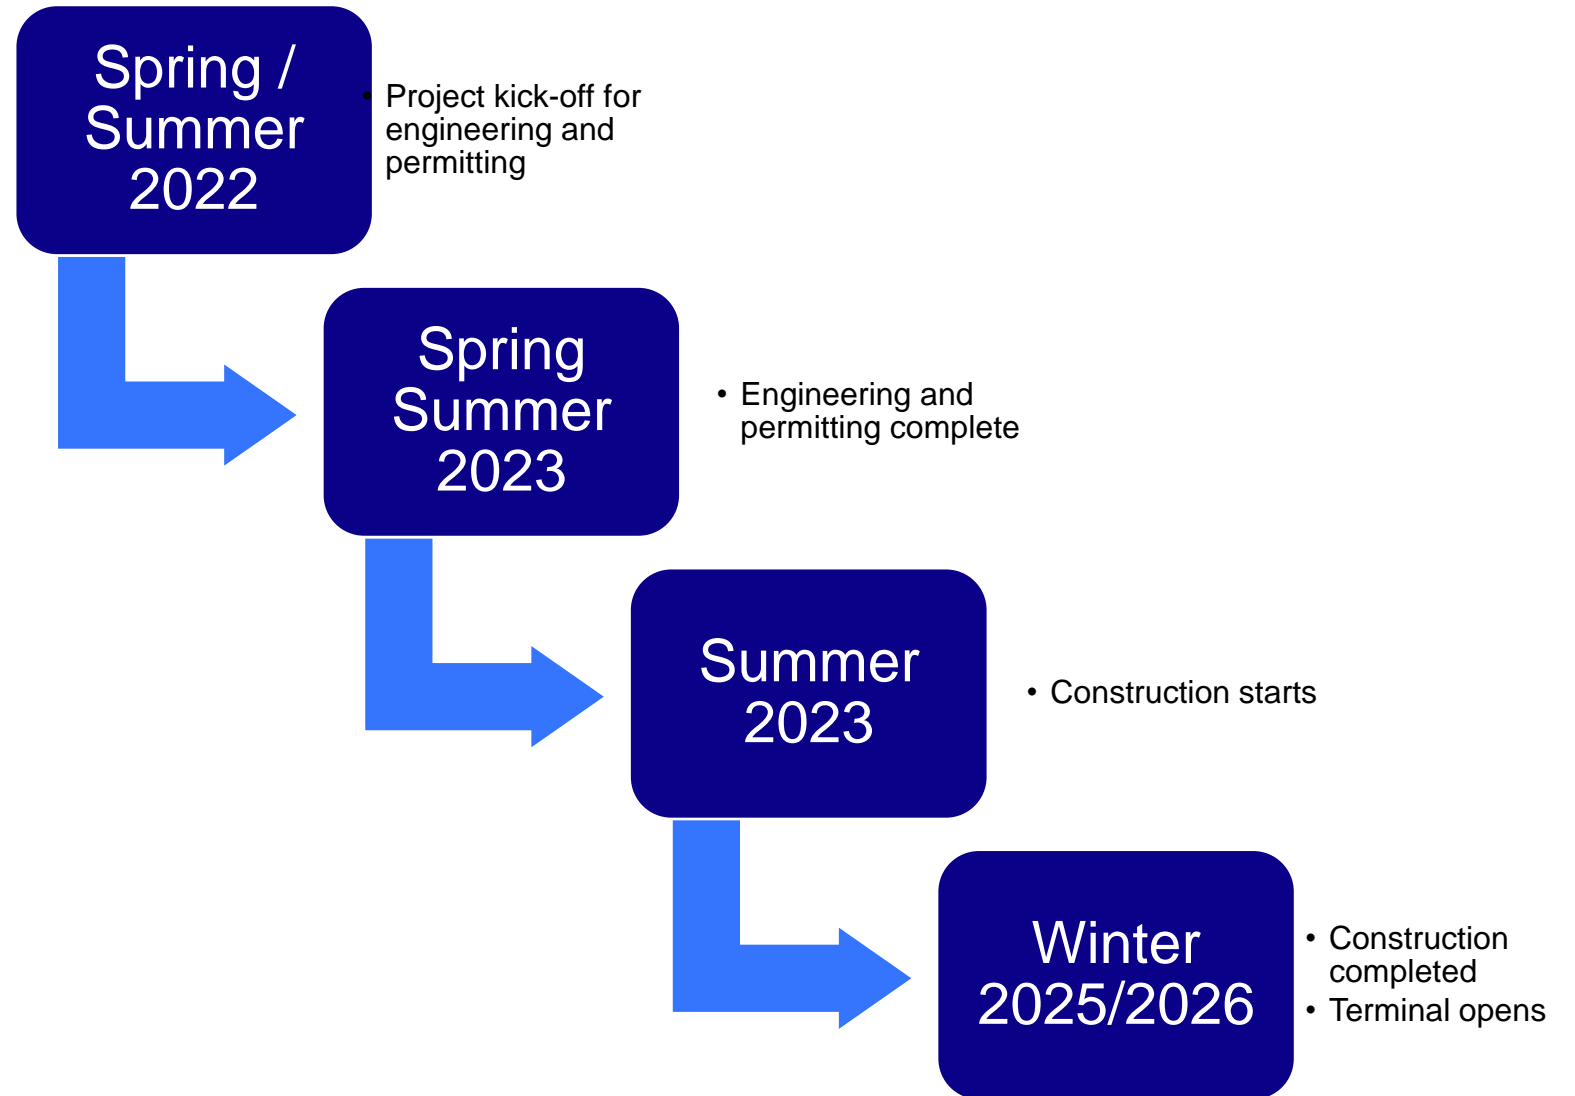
Spring / Summer 2022

• Project kick-off for engineering and permitting

Spring Summer 2023

• Engineering and permitting complete

Summer 2023

• Construction starts

Winter 2025/2026

• Construction completed
• Terminal opens